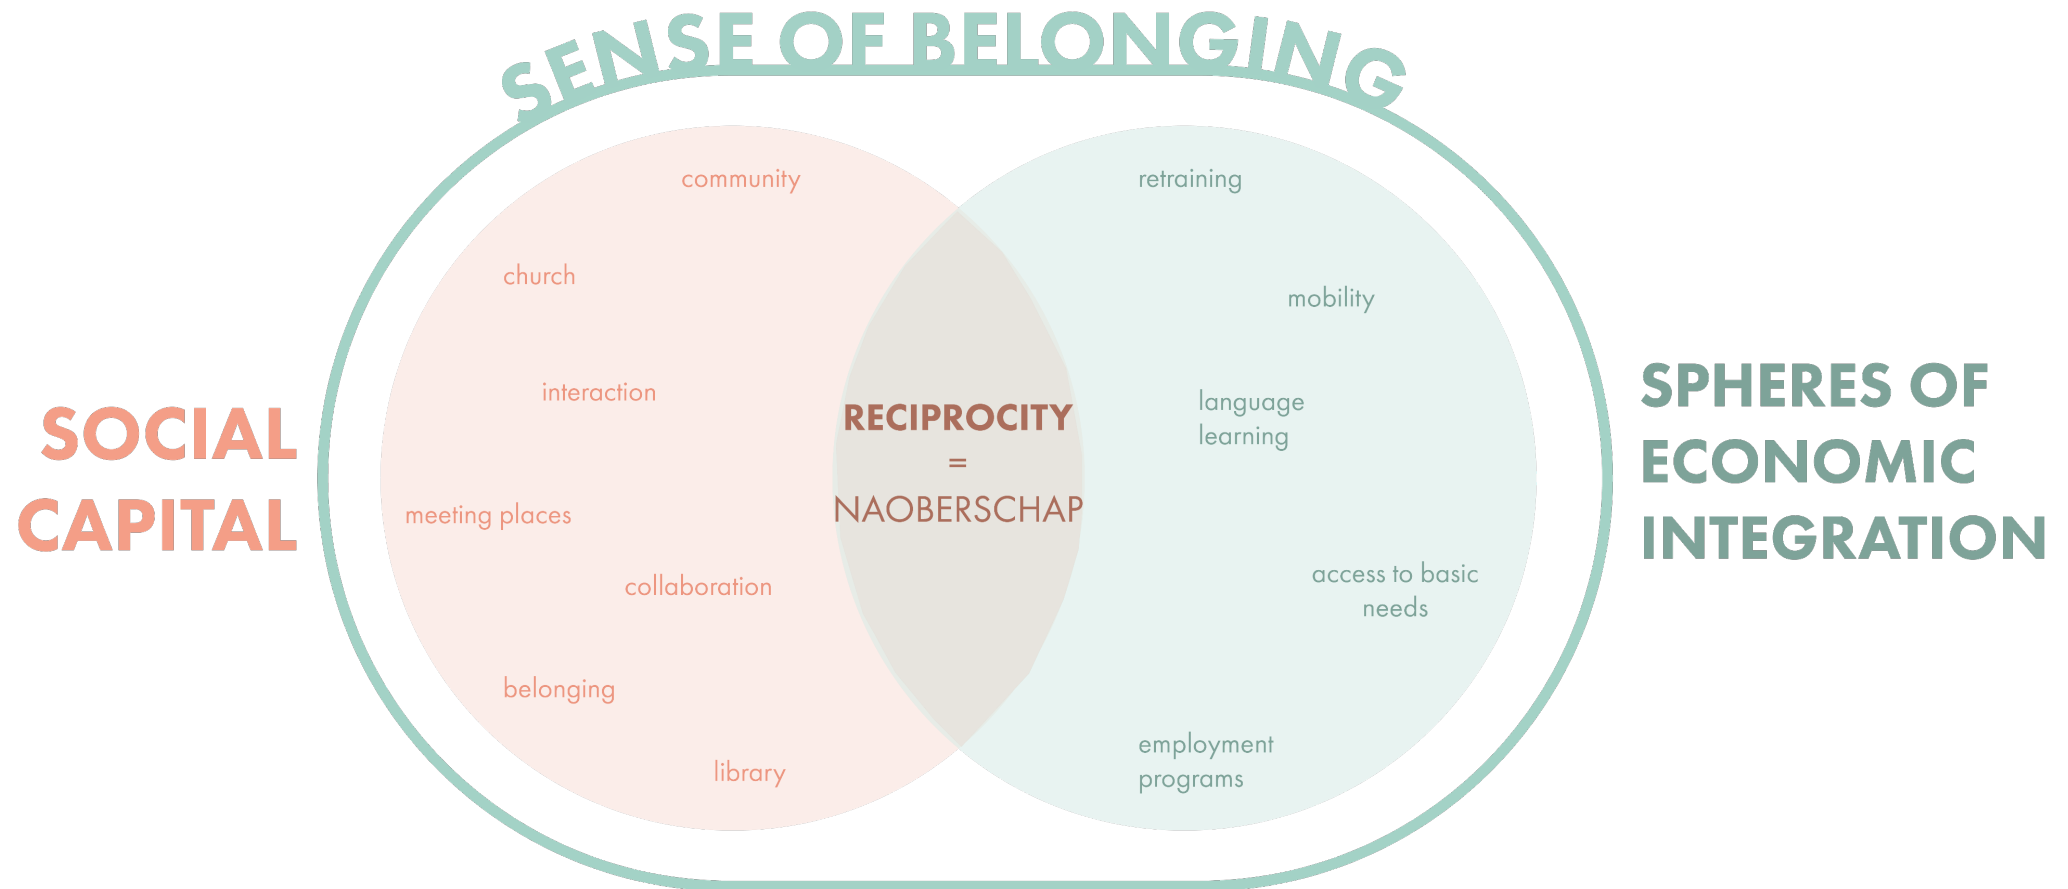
SENSE OF BELONGING

SOCIAL CAPITAL

community

church

interaction

meeting places

collaboration

belonging

library

RECIPROCITY
=
NAOBERSCHAP

retraining

mobility

language learning

access to basic needs

employment programs

SPHERES OF ECONOMIC INTEGRATION